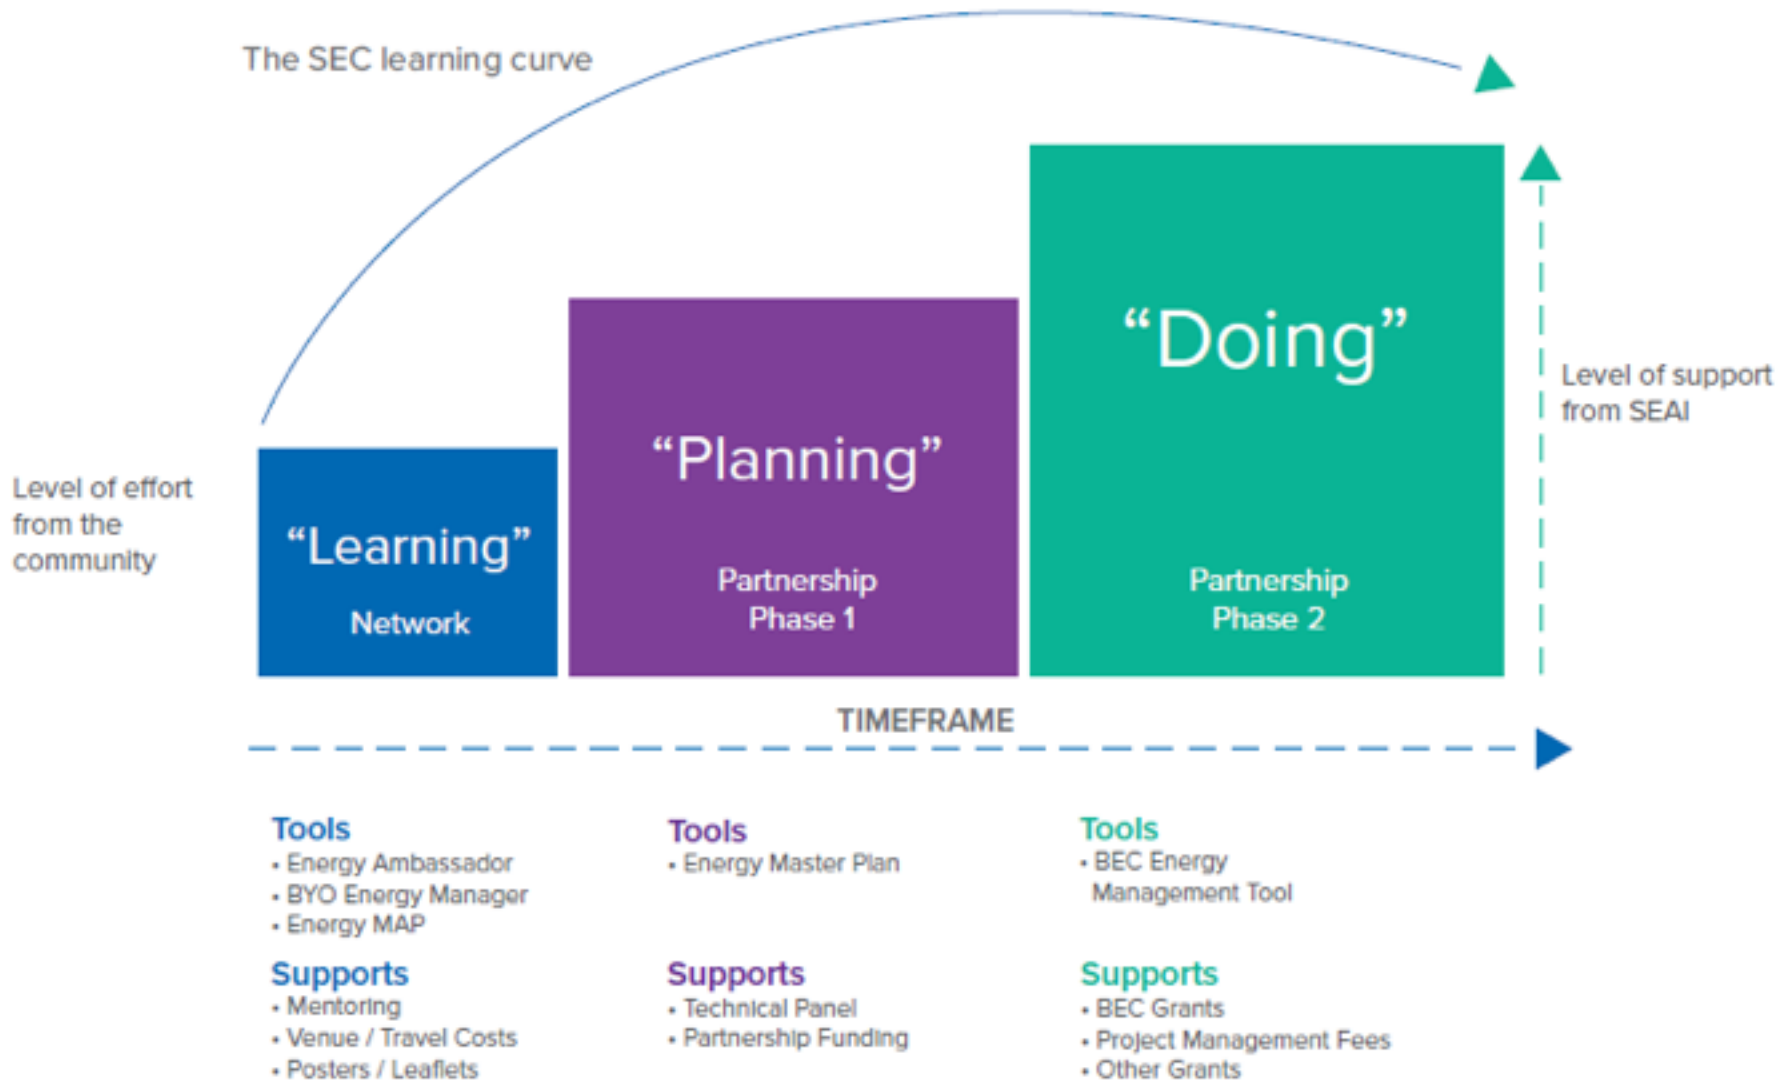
The SEC learning curve

Level of effort from the community

"Learning"
Network

"Planning"
Partnership Phase 1

"Doing"
Partnership Phase 2

Level of support from SEAI

TIMEFRAME

Tools
• Energy Ambassador
• BYO Energy Manager
• Energy MAP

Supports
• Mentoring
• Venue / Travel Costs
• Posters / Leaflets

Tools
• Energy Master Plan

Supports
• Technical Panel
• Partnership Funding

Tools
• BEC Energy Management Tool

Supports
• BEC Grants
• Project Management Fees
• Other Grants